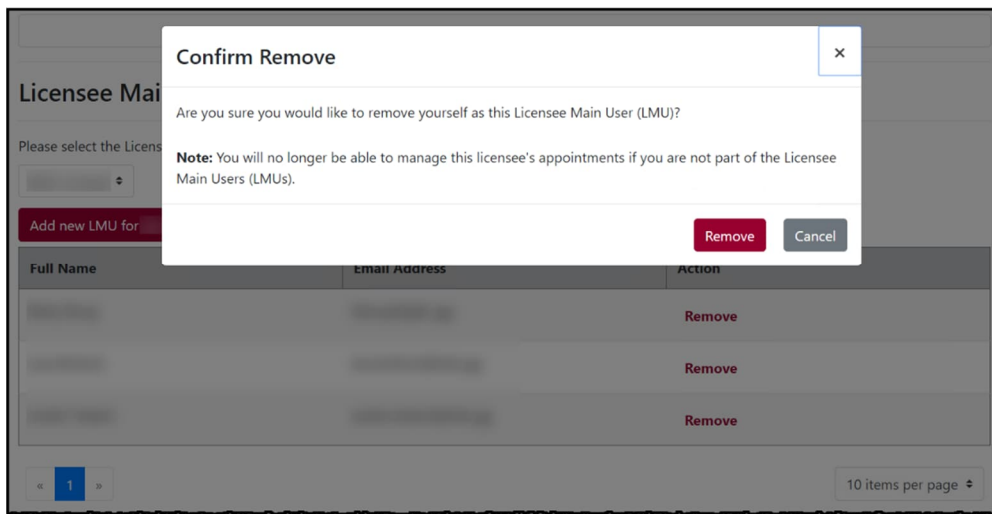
Confirm Remove

×

Are you sure you would like to remove yourself as this Licensee Main User (LMU)?

**Note:** You will no longer be able to manage this licensee's appointments if you are not part of the Licensee Main Users (LMUs).

Remove

Cancel

Licensee Mai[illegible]

Please select the Licens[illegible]

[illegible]

Add new LMU for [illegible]

| Full Name | Email Address | Action |
|---|---|---|
| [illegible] | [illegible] | Remove |
| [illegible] | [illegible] | Remove |
| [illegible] | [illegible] | Remove |

« 1 »

10 items per page